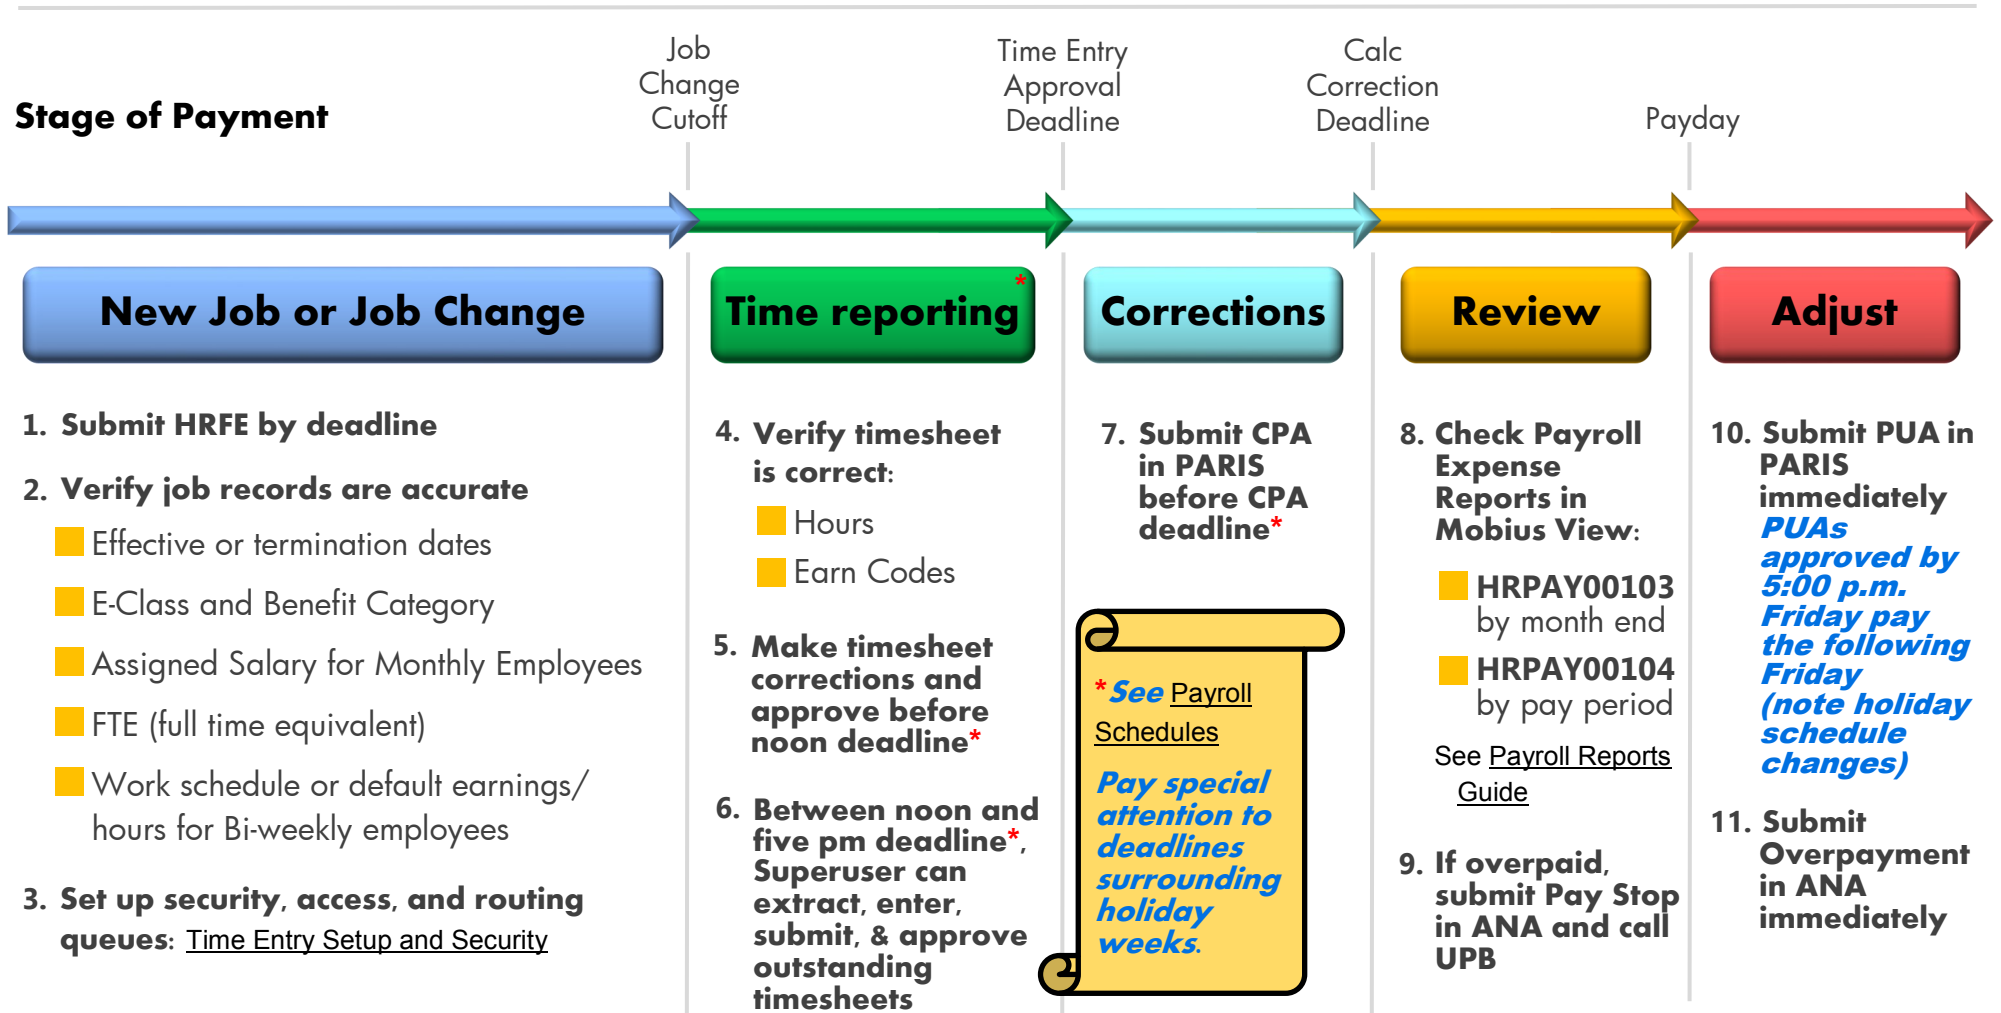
Stage of Payment

Job Change Cutoff

Time Entry Approval Deadline

Calc Correction Deadline

Payday

New Job or Job Change

Time reporting*

Corrections

Review

Adjust

1. Submit HRFE by deadline

2. Verify job records are accurate

Effective or termination dates

E-Class and Benefit Category

Assigned Salary for Monthly Employees

FTE (full time equivalent)

Work schedule or default earnings/ hours for Bi-weekly employees

3. Set up security, access, and routing queues: Time Entry Setup and Security

4. Verify timesheet is correct:

Hours

Earn Codes

5. Make timesheet corrections and approve before noon deadline*

6. Between noon and five pm deadline*, Superuser can extract, enter, submit, & approve outstanding timesheets

7. Submit CPA in PARIS before CPA deadline*

*See Payroll Schedules

Pay special attention to deadlines surrounding holiday weeks.

8. Check Payroll Expense Reports in Mobius View:

HRPAY00103 by month end

HRPAY00104 by pay period

See Payroll Reports Guide

9. If overpaid, submit Pay Stop in ANA and call UPB

10. Submit PUA in PARIS immediately

PUAs approved by 5:00 p.m. Friday pay the following Friday (note holiday schedule changes)

11. Submit Overpayment in ANA immediately